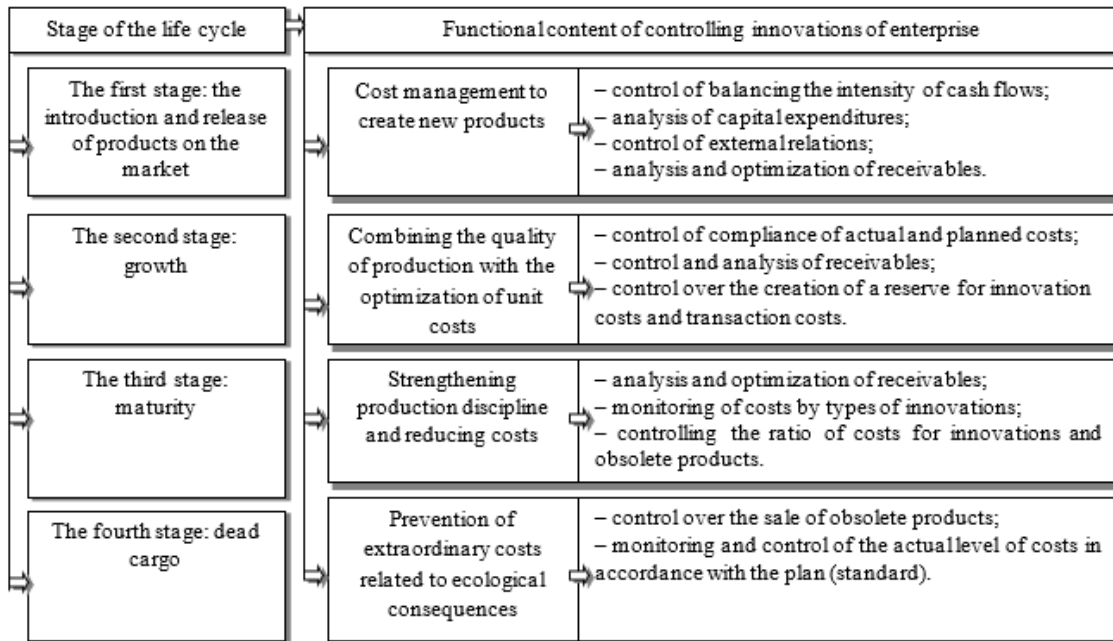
Stage of the life cycle

Functional content of controlling innovations of enterprise

The first stage: the introduction and release of products on the market

Cost management to create new products

– control of balancing the intensity of cash flows;
– analysis of capital expenditures;
– control of external relations;
– analysis and optimization of receivables.

The second stage: growth

Combining the quality of production with the optimization of unit costs

– control of compliance of actual and planned costs;
– control and analysis of receivables;
– control over the creation of a reserve for innovation costs and transaction costs.

The third stage: maturity

Strengthening production discipline and reducing costs

– analysis and optimization of receivables;
– monitoring of costs by types of innovations;
– controlling the ratio of costs for innovations and obsolete products.

The fourth stage: dead cargo

Prevention of extraordinary costs related to ecological consequences

– control over the sale of obsolete products;
– monitoring and control of the actual level of costs in accordance with the plan (standard).